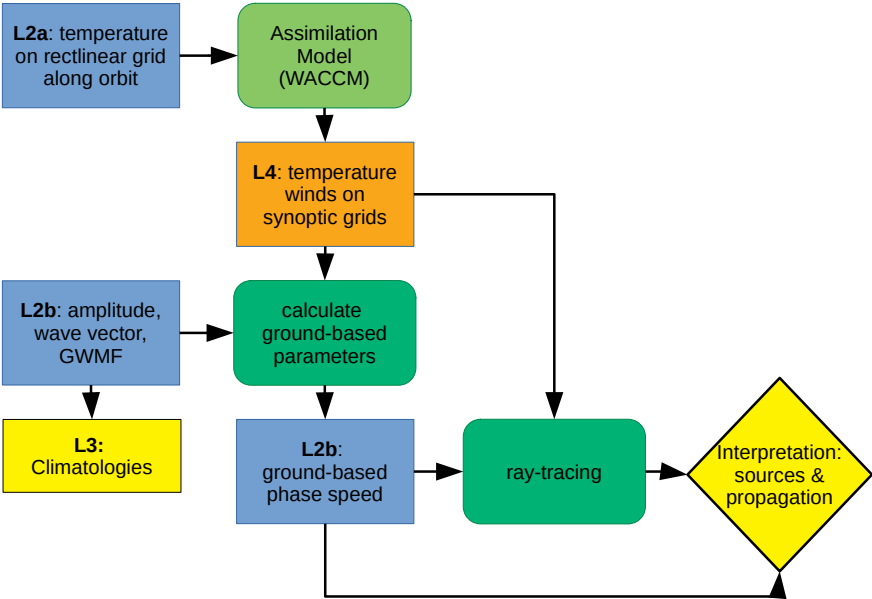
**L2a**: temperature on rectlinear grid along orbit

Assimilation Model (WACCM)

**L4**: temperature winds on synoptic grids

**L2b**: amplitude, wave vector, GWMF

calculate ground-based parameters

**L3:** Climatologies

**L2b**: ground-based phase speed

ray-tracing

Interpretation: sources & propagation